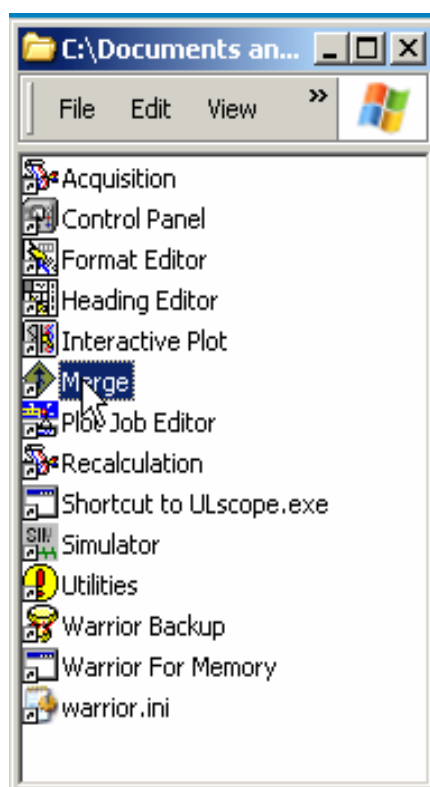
C:\Documents an...

File Edit View »

Acquisition
Control Panel
Format Editor
Heading Editor
Interactive Plot
Merge
Plot Job Editor
Recalculation
Shortcut to ULscope.exe
Simulator
Utilities
Warrior Backup
Warrior For Memory
warrior.ini